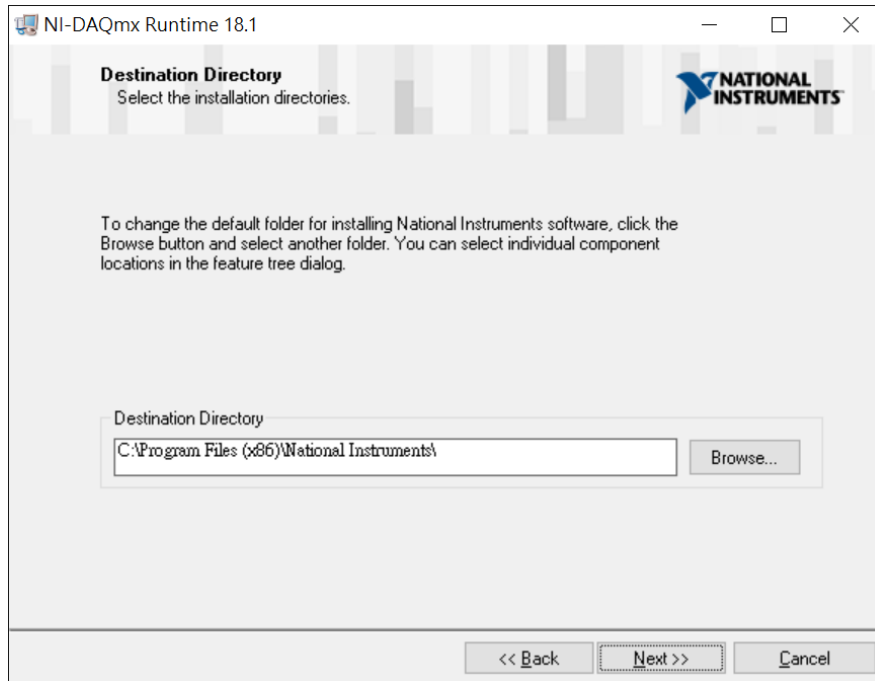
NI-DAQmx Runtime 18.1

Destination Directory
Select the installation directories.

NATIONAL INSTRUMENTS

To change the default folder for installing National Instruments software, click the Browse button and select another folder. You can select individual component locations in the feature tree dialog.

Destination Directory
C:\Program Files (x86)\National Instruments\
Browse...

<< Back
Next >>
Cancel